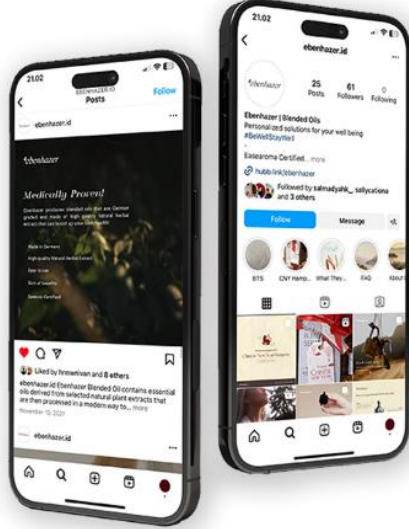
21.02

EBENHAZER.ID
Posts

Follow

ebenhazer.id

Ebenhazer

Medically Proven!

Ebenhazer produces blended oils that are German graded and made of high quality natural herbal extract that can boost up your immune.

Made in Germany
High quality Natural Herbal Extract
Best to use
Rich of benefits
Medically Certified

Liked by hnmwrivan and 8 others

ebenhazer.id Ebenhazer Blended Oil contains essential oils derived from selected natural plant extracts that are then processed in a modern way to... more

November 10, 2021

ebenhazer.id

21.02

ebenhazer.id

Ebenhazer

25 Posts
61 Followers
0 Following

Ebenhazer | Blended Oils
Personalized solutions for your well being
#BeWellStayWell

Easearoma Certified... more

hubb.link/ebenhazer

Followed by salmadyahk_, sallycatiena and 3 others

Follow
Message

BTS
CNY Hamp...
What They...
FAQ
About

Classic New Year Hampers